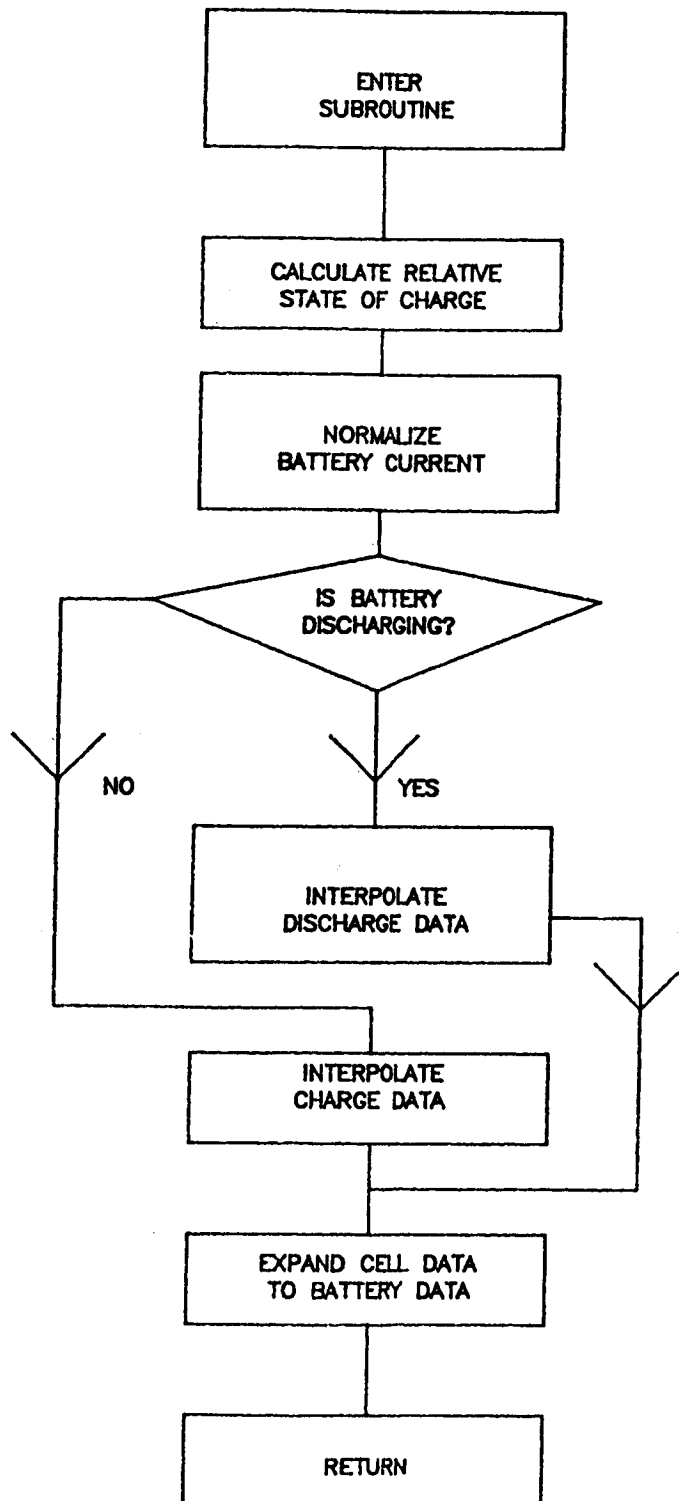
ENTER SUBROUTINE

CALCULATE RELATIVE STATE OF CHARGE

NORMALIZE BATTERY CURRENT

IS BATTERY DISCHARGING?

NO

YES

INTERPOLATE DISCHARGE DATA

INTERPOLATE CHARGE DATA

EXPAND CELL DATA TO BATTERY DATA

RETURN